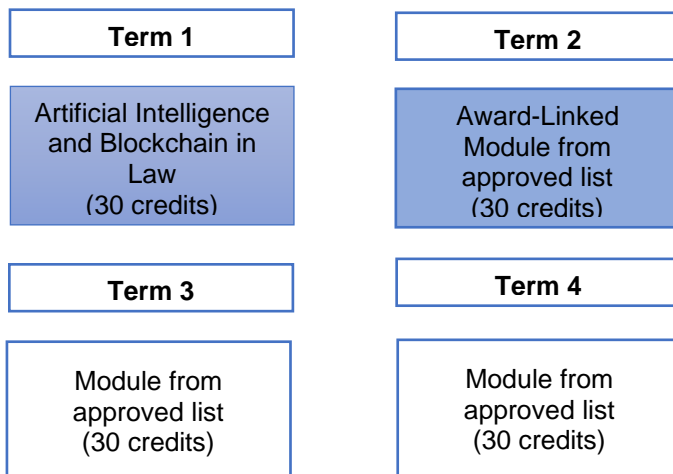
Term 1

Artificial Intelligence and Blockchain in Law
(30 credits)

Term 2

Award-Linked Module from approved list
(30 credits)

Term 3

Module from approved list
(30 credits)

Term 4

Module from approved list
(30 credits)